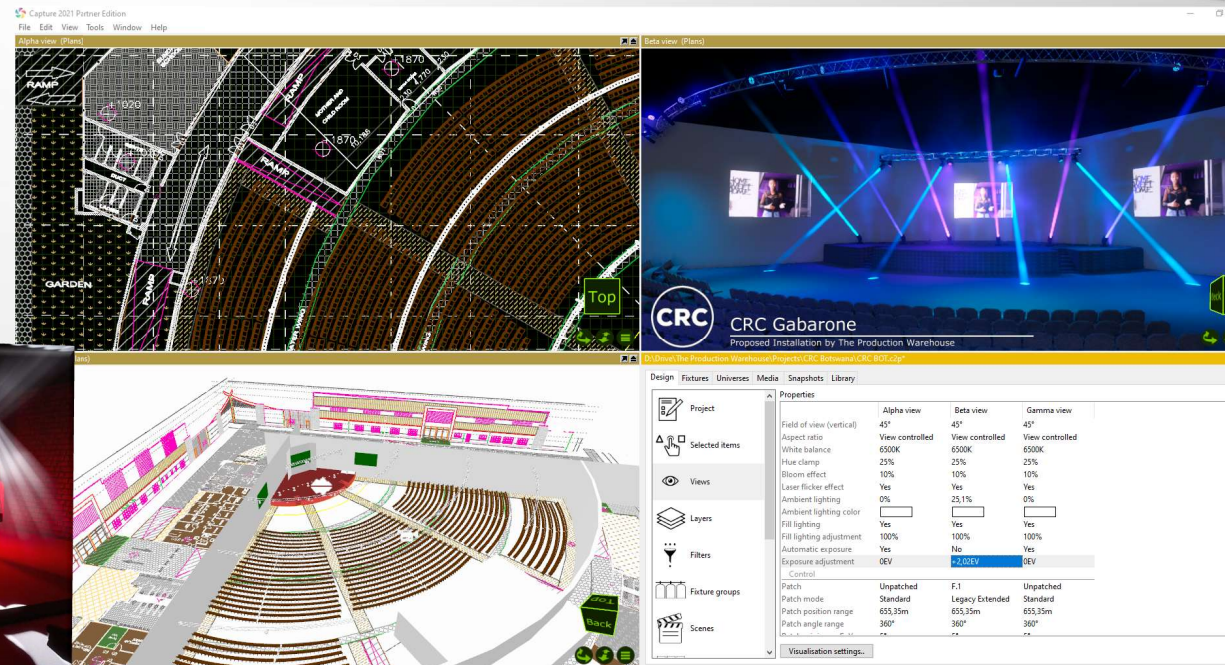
Capture 2021 Partner Edition
File Edit View Tools Window Help
Alpha view (Plans)
Beta view (Plans)
RAMP
1020
1870
1870
RAMP
RAMP
MOTHER AND CHILD ROOM
GARDEN
RAMP
1875
Top
CRC
CRC Gabarone
Proposed Installation by The Production Warehouse
(Plans)
D:\Drive\The Production Warehouse\Projects\CRC Botswana\CRC BOT.c2p*
Back
Design Fixtures Universes Media Snapshots Library
Project
Selected items
Views
Layers
Filters
Fixture groups
Scenes
Properties

| | Alpha view | Beta view | Gamma view |
|---|---|---|---|
| Field of view (vertical) | 45° | 45° | 45° |
| Aspect ratio | View controlled | View controlled | View controlled |
| White balance | 6500K | 6500K | 6500K |
| Hue clamp | 25% | 25% | 25% |
| Bloom effect | 10% | 10% | 10% |
| Laser flicker effect | Yes | Yes | Yes |
| Ambient lighting | 0% | 25,1% | 0% |
| Ambient lighting color | | | |
| Fill lighting | Yes | Yes | Yes |
| Fill lighting adjustment | 100% | 100% | 100% |
| Automatic exposure | Yes | No | Yes |
| Exposure adjustment | 0EV | +2,02EV | 0EV |
| Control | | | |
| Patch | Unpatched | F.1 | Unpatched |
| Patch mode | Standard | Legacy Extended | Standard |
| Patch position range | 655,35m | 655,35m | 655,35m |
| Patch angle range | 360° | 360° | 360° |

Visualisation settings..